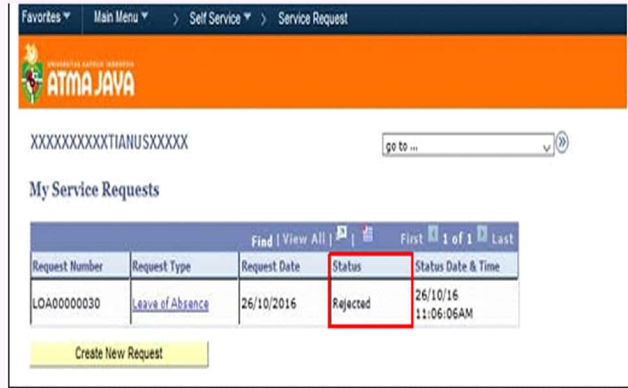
Favorites ▼ Main Menu ▼ > Self Service ▼ > Service Request

UNIVERSITAS KATOLIK INDONESIA
ATMA JAYA

XXXXXXXXXXTIANUSXXXXX

go to ...

My Service Requests

Find | View All | First 1 of 1 Last

| Request Number | Request Type | Request Date | Status | Status Date & Time |
|---|---|---|---|---|
| LOA00000030 | Leave of Absence | 26/10/2016 | Rejected | 26/10/16 11:06:06AM |

Create New Request